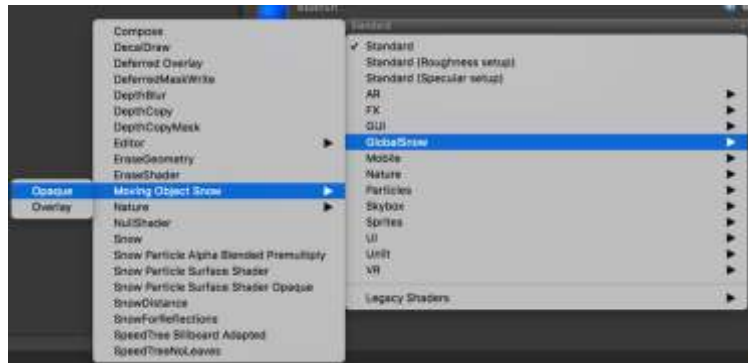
Opaque
Overlay

Compose
DecalDraw
Deferred Overlay
DeferredMaskWrite
DepthBlur
DepthCopy
DepthCopyMask
Editor
EraseGeometry
EraseShader
Moving Object Snow
Nature
NullShader
Snow
Snow Particle Alpha Blended Premultiply
Snow Particle Surface Shader
Snow Particle Surface Shader Opaque
SnowDistance
SnowForReflections
SpeedTree Billboard Adapted
SpeedTreeNoLeaves

Standard
✓ Standard
Standard (Roughness setup)
Standard (Specular setup)
AR
FX
GUI
GlobalSnow
Mobile
Nature
Particles
Skybox
Sprites
UI
Unlit
VR
Legacy Shaders